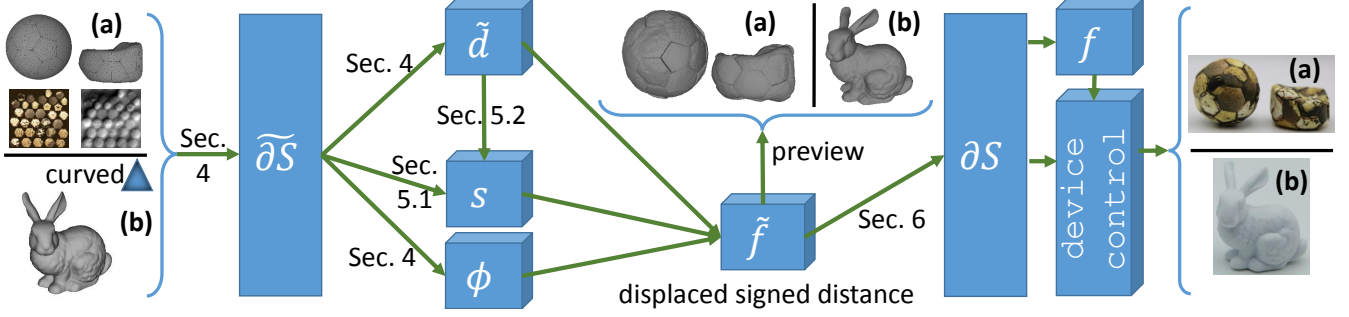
(a)

curved

(b)

Sec. 4

$\widetilde{\partial S}$

Sec. 4

$\tilde{d}$

Sec. 5.2

Sec. 5.1

$s$

Sec. 4

$\phi$

(a)

(b)

preview

$\tilde{f}$

displaced signed distance

Sec. 6

$\partial S$

$f$

device control

(a)

(b)